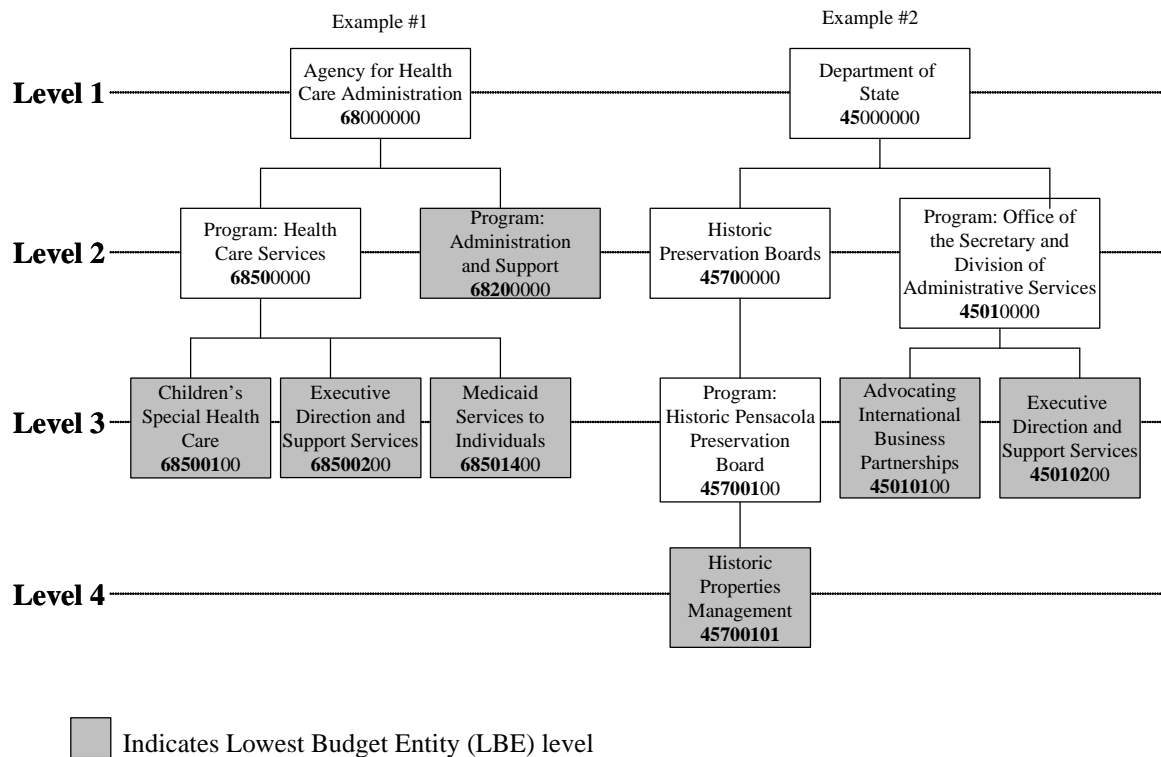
Example #1

Example #2

Level 1

Agency for Health Care Administration
**68**000000

Department of State
**45**000000

Level 2

Program: Health Care Services
**6850**0000

Program: Administration and Support
**6820**0000

Historic Preservation Boards
**4570**0000

Program: Office of the Secretary and Division of Administrative Services
**4501**0000

Level 3

Children's Special Health Care
**685001**00

Executive Direction and Support Services
**685002**00

Medicaid Services to Individuals
**685014**00

Program: Historic Pensacola Preservation Board
**457001**00

Advocating International Business Partnerships
**450101**00

Executive Direction and Support Services
**450102**00

Level 4

Historic Properties Management
**45700101**

Indicates Lowest Budget Entity (LBE) level